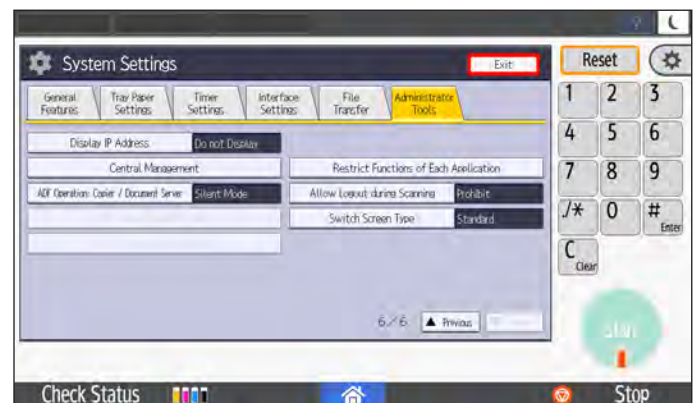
System Settings

Exit

General Features | Tray Paper Settings | Timer Settings | Interface Settings | File Transfer | Administrator Tools

Display IP Address | Do not Display

Central Management

ADF Operation: Copier / Document Server | Silent Mode

Restrict Functions of Each Application

Allow Logout during Scanning | Prohibit

Switch Screen Type | Standard

6/6 ▲ Previous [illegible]

Reset

1 2 3
4 5 6
7 8 9
./* 0 # Enter
C Clear

Start

Check Status

Stop